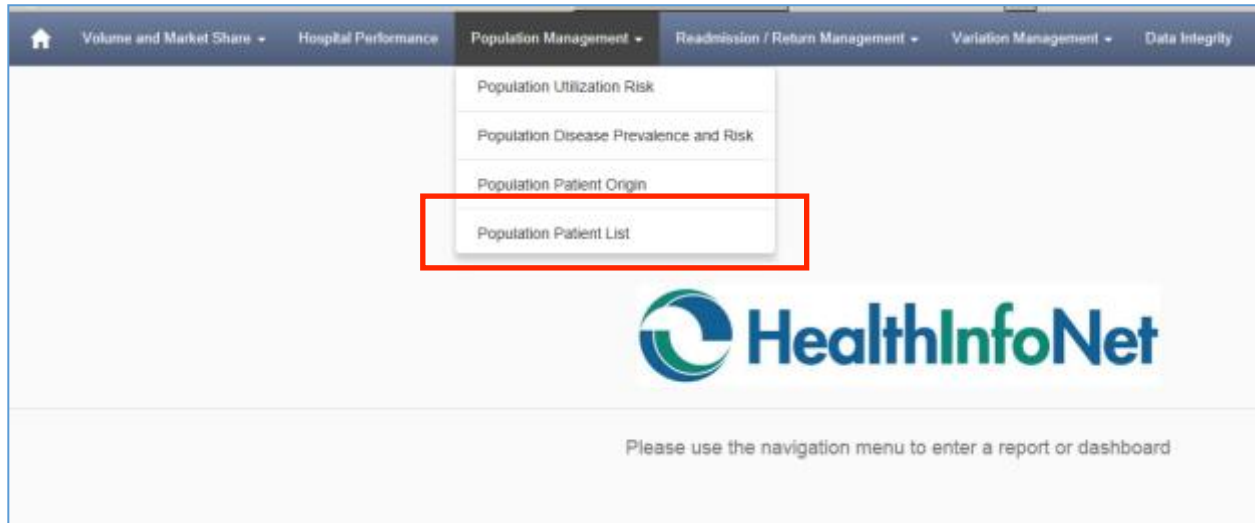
Volume and Market Share ▾ Hospital Performance Population Management ▾ Readmission / Return Management ▾ Variation Management ▾ Data Integrity

Population Utilization Risk

Population Disease Prevalence and Risk

Population Patient Origin

Population Patient List

HealthInfoNet

Please use the navigation menu to enter a report or dashboard